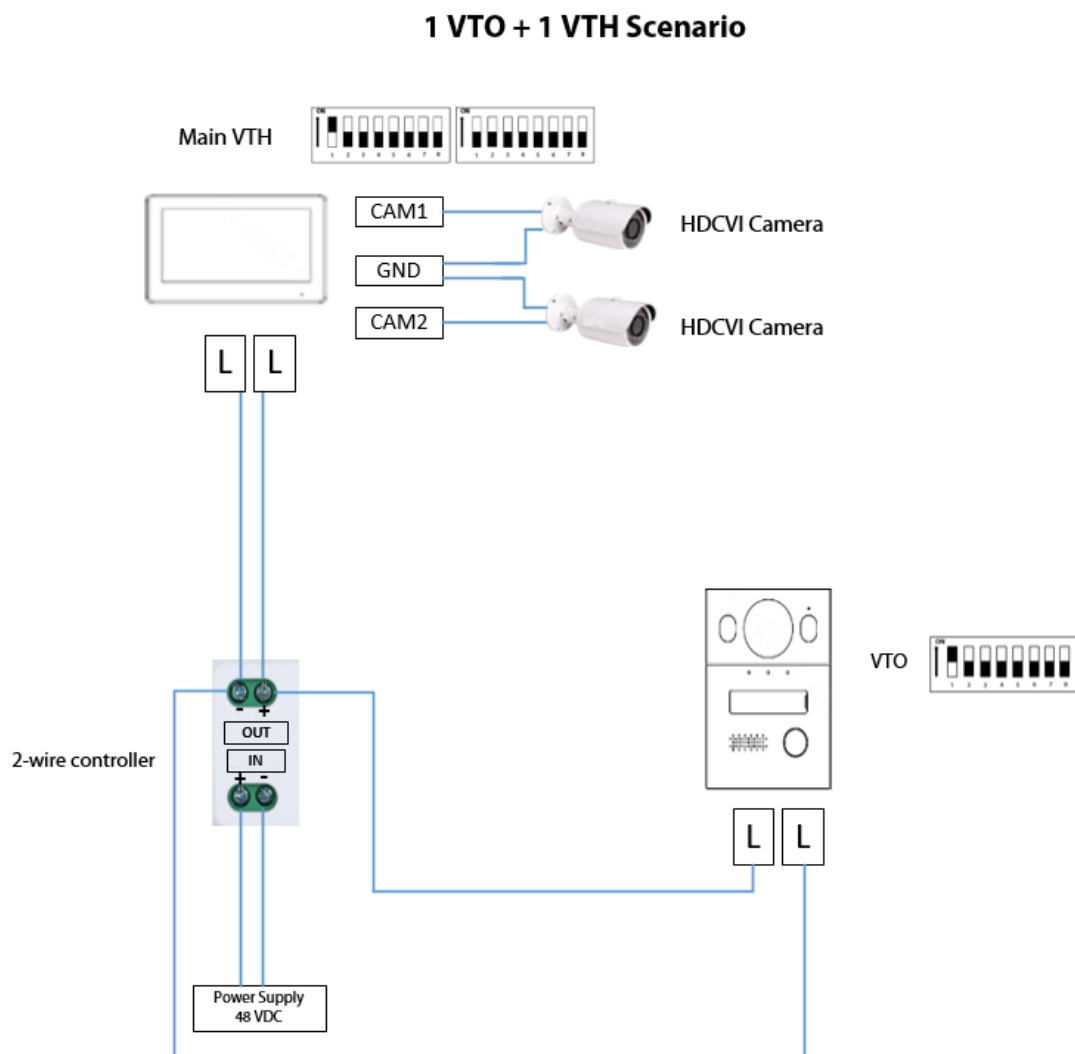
1 VTO + 1 VTH Scenario

Main VTH

ON
1 2 3 4 5 6 7 8

ON
1 2 3 4 5 6 7 8

CAM1

GND

CAM2

HDCVI Camera

HDCVI Camera

L L

VTO

ON
1 2 3 4 5 6 7 8

2-wire controller

- +
OUT
IN
+ -

L L

Power Supply
48 VDC